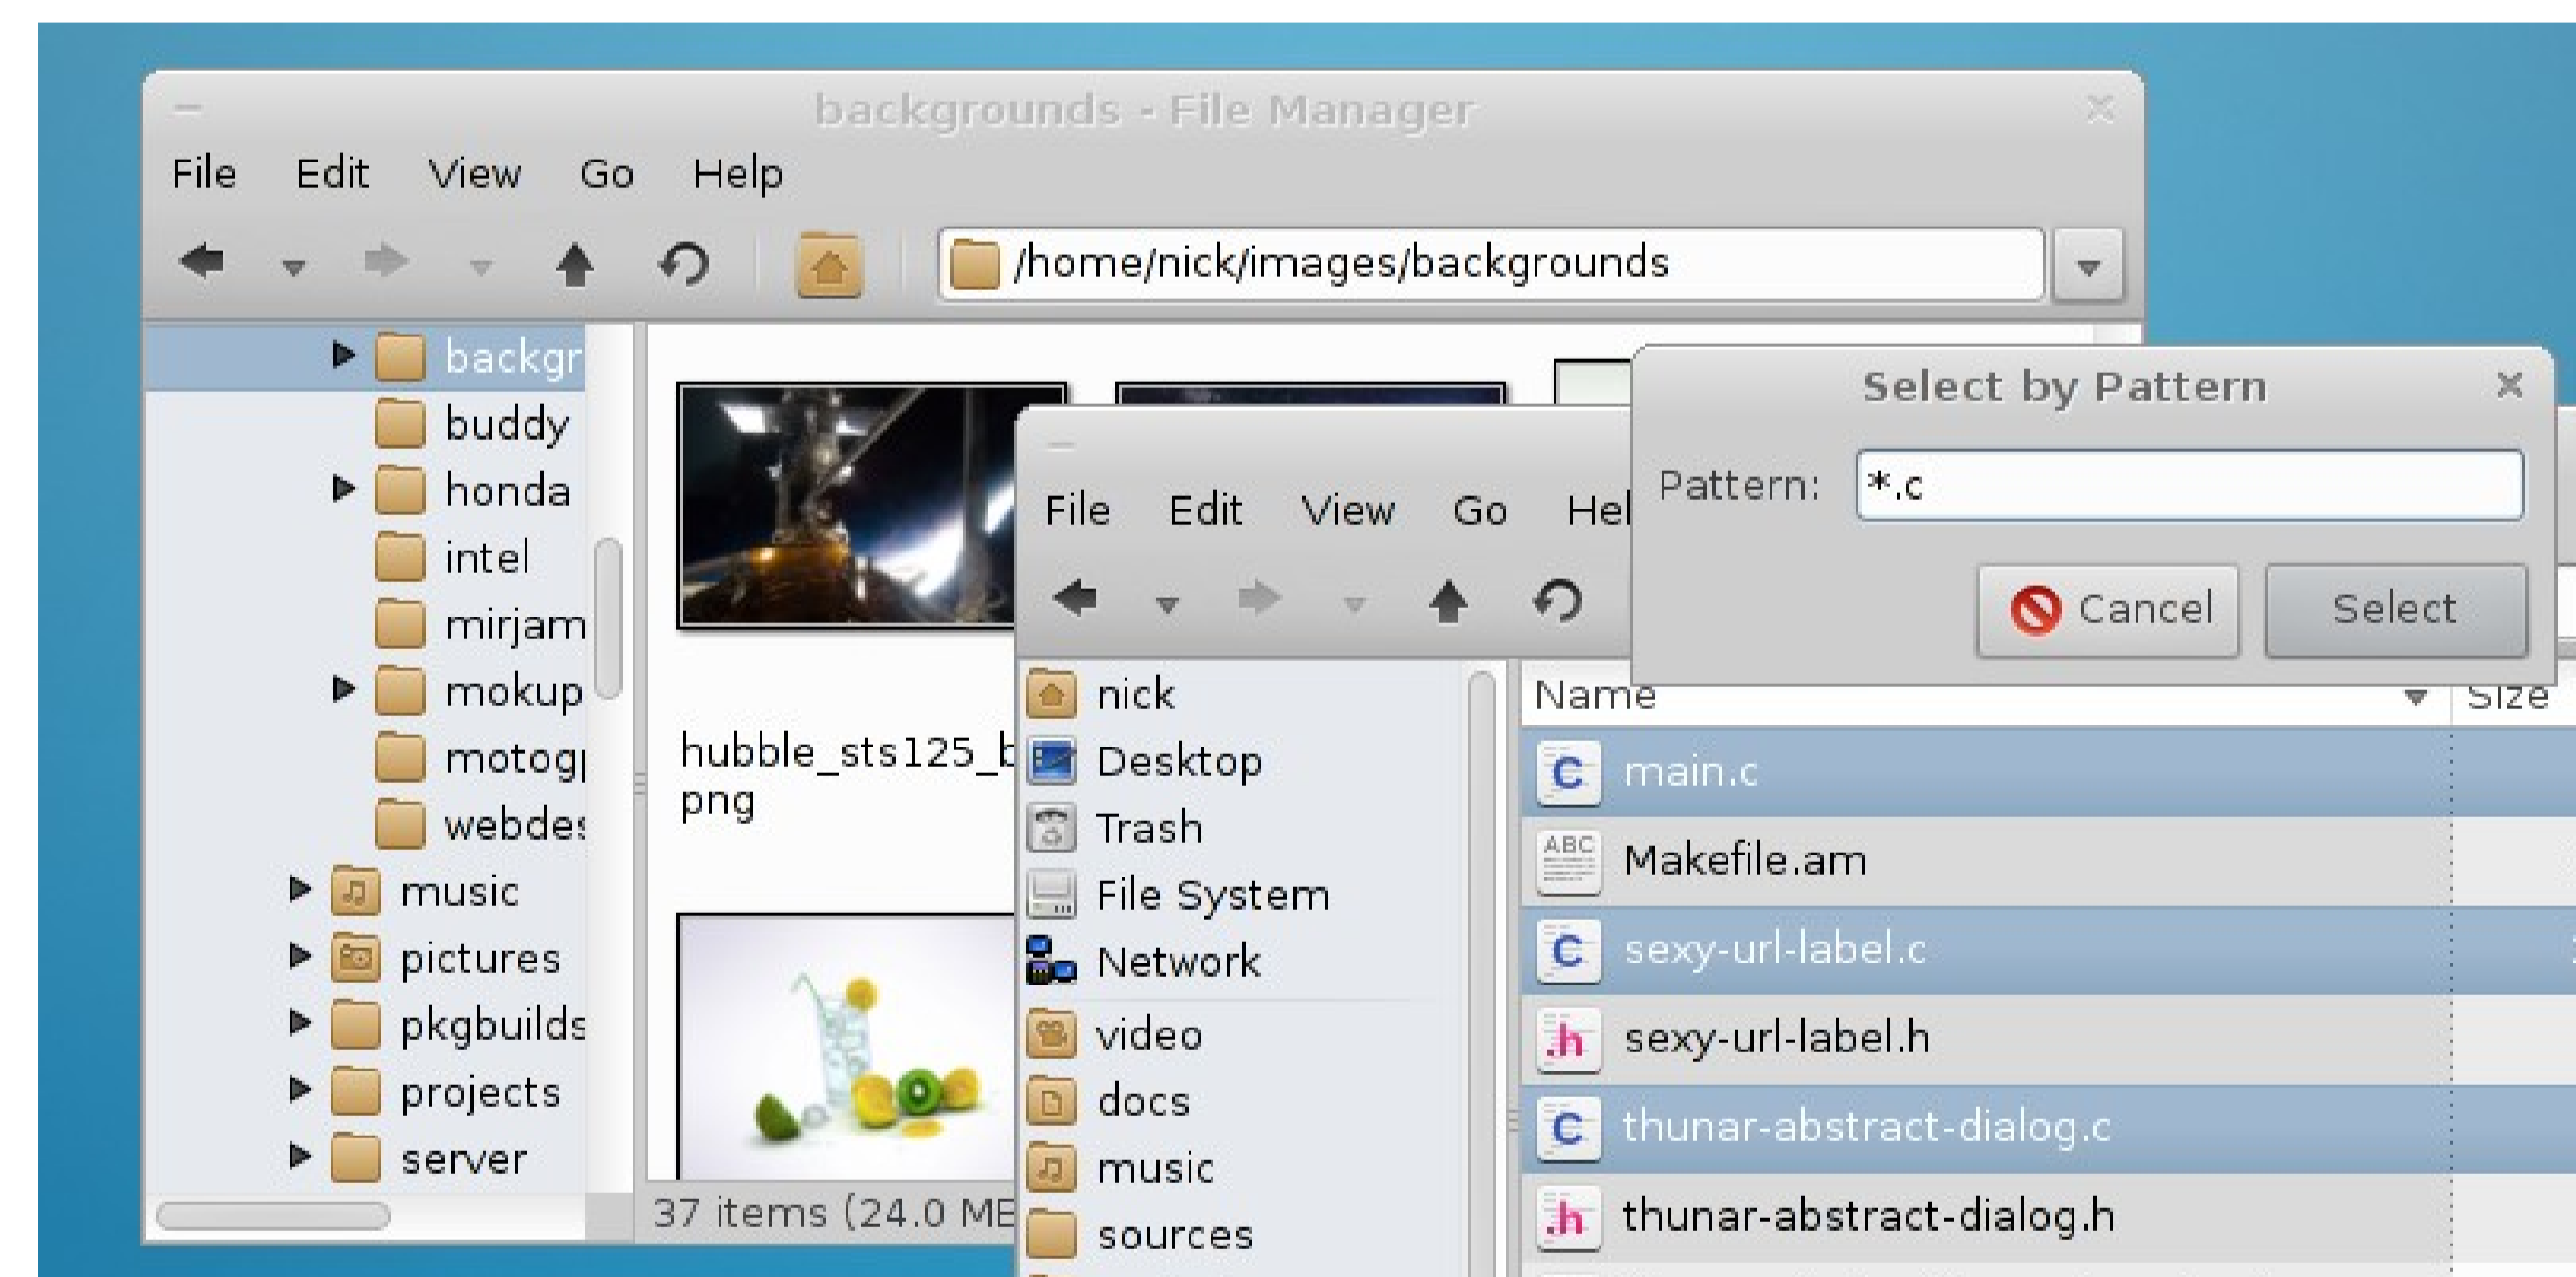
backgrounds - File Manager

File Edit View Go Help

/home/nick/images/backgrounds

backgr
buddy
honda
intel
mirjam
mokup
motog
webdes
music
pictures
pkgbuilds
projects
server

hubble_sts125_b
png

37 items (24.0 MB

File Edit View Go Hel

nick
Desktop
Trash
File System
Network
video
docs
music
sources

Name
Size

main.c
Makefile.am
sexy-url-label.c
sexy-url-label.h
thunar-abstract-dialog.c
thunar-abstract-dialog.h

Select by Pattern

Pattern: *.c

Cancel
Select